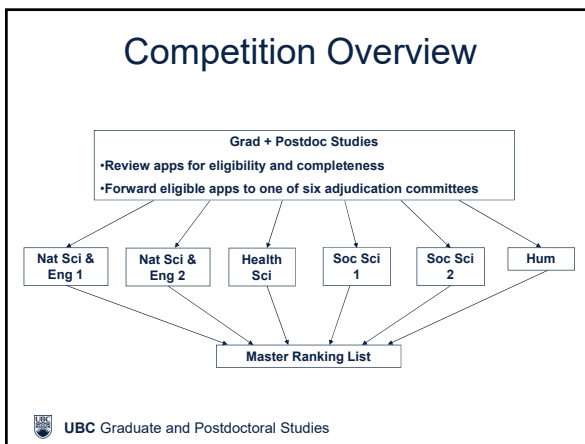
Competition Overview

Grad + Postdoc Studies

•Review apps for eligibility and completeness

•Forward eligible apps to one of six adjudication committees

Nat Sci & Eng 1

Nat Sci & Eng 2

Health Sci

Soc Sci 1

Soc Sci 2

Hum

Master Ranking List

UBC Graduate and Postdoctoral Studies